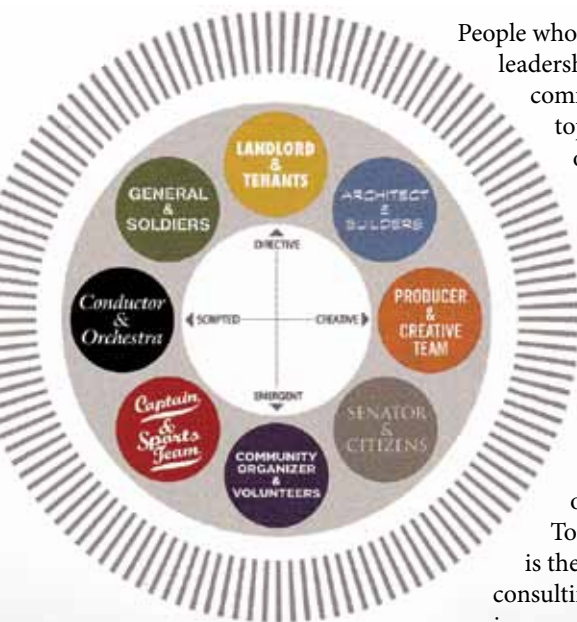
People who
leadersh
comm
to
c

LANDLORD & TENANTS

ARCHITECT & BUILDERS

PRODUCER & CREATIVE TEAM

SENATOR & CITIZENS

COMMUNITY ORGANIZER & VOLUNTEERS

Captain & Sports Team

Conductor & Orchestra

GENERAL & SOLDIERS

DIRECTIVE

SCRIPTED

CREATIVE

EMERGENT

c
To
is the
consulti
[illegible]